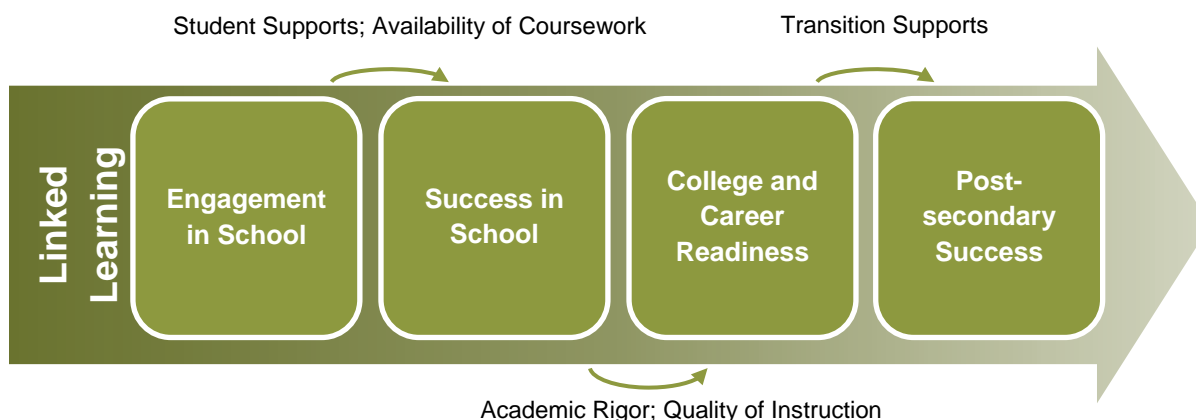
Student Supports; Availability of Coursework

Transition Supports

Linked Learning

Engagement in School

Success in School

College and Career Readiness

Post-secondary Success

Academic Rigor; Quality of Instruction